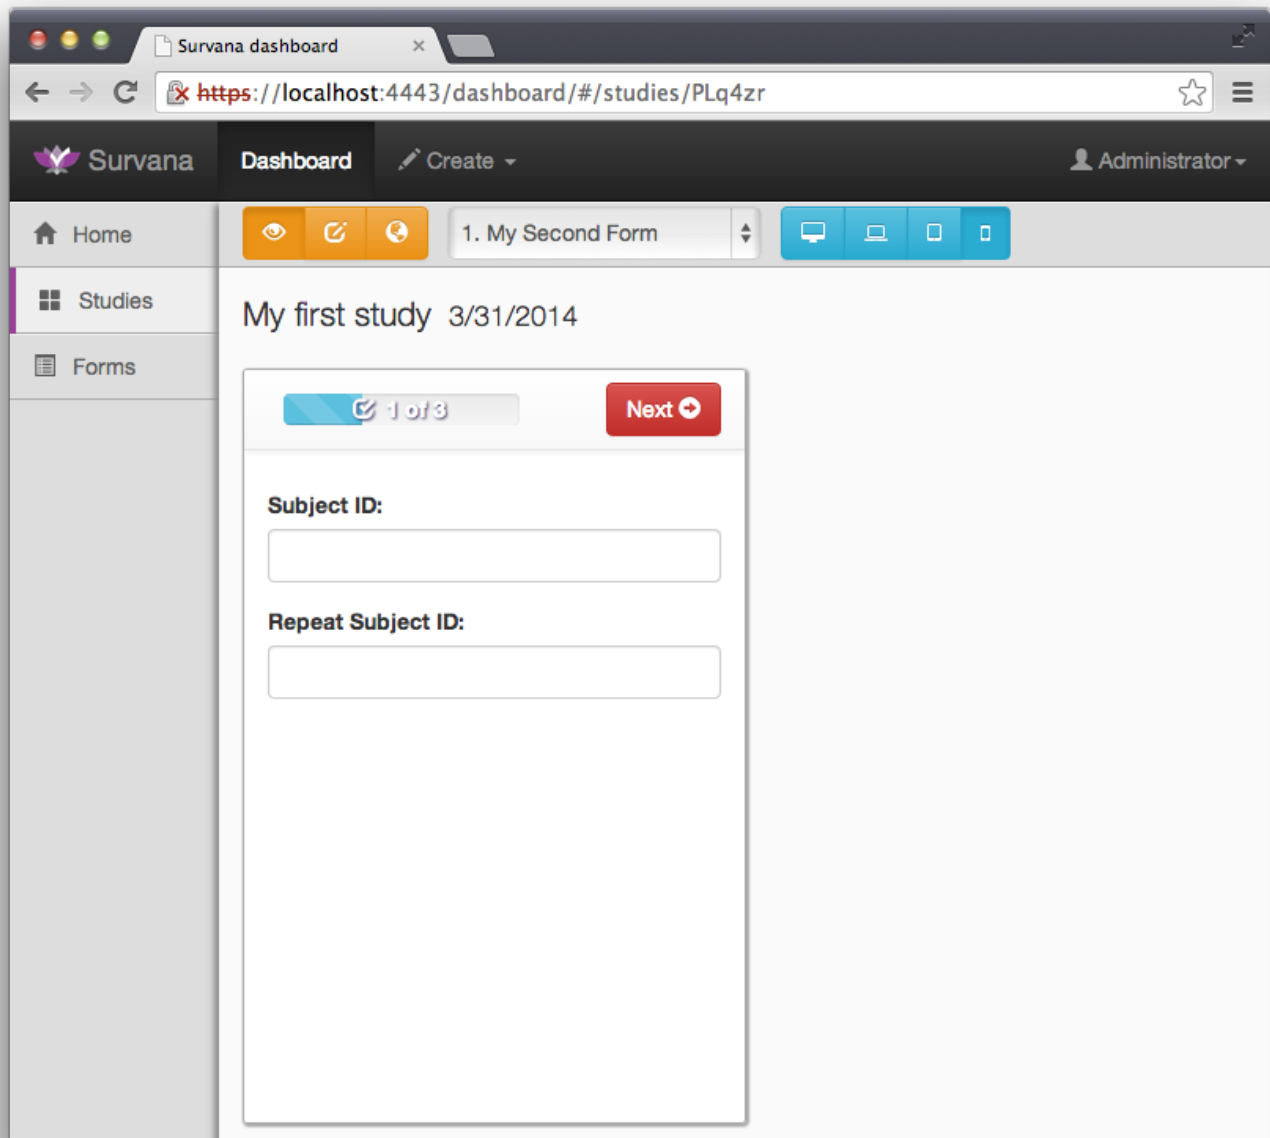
Survana dashboard

https://localhost:4443/dashboard/#/studies/PLq4zr

Survana Dashboard Create Administrator

Home
Studies
Forms

1. My Second Form

My first study 3/31/2014

1 of 3

Next

Subject ID:

Repeat Subject ID: